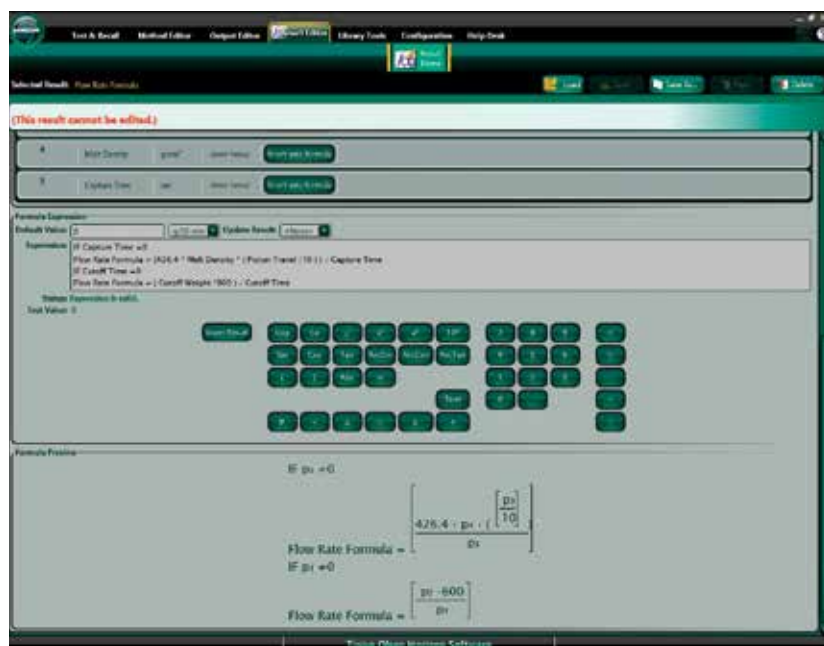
Test & Recall
Method Editor
Output Editor
Result Editor
Library Tools
Configuration
Help Desk
Result Items
Selected Result: Flow Rate Formula
Load
Save
Save As
Delete
(This result cannot be edited.)
4
Melt Density
g/cm³
Insert into formula
5
Capture Time
sec
Insert into formula
Formula Expression
Default Value: 0
Update Result
Expression: IF Capture Time ≠0
Flow Rate Formula = (426.4 * Melt Density * ( Piston Travel / 10 ) ) / Capture Time
IF Cutoff Time ≠0
Flow Rate Formula = ( Cutoff Weight *600 ) / Cutoff Time
Status: Expression is valid.
Test Value: 0
Insert Result
Log
Ln
Sin
Cos
Tan
Sqrt
Formula Preview
IF $p_5$ ≠0
Flow Rate Formula = $\left[\frac{426.4 \cdot p_4 \cdot \left(\left[\frac{p_3}{10}\right]\right)}{p_5}\right]$
IF $p_7$ ≠0
Flow Rate Formula = $\left[\frac{p_6 \cdot 600}{p_7}\right]$
Tinius Olsen Horizon Software